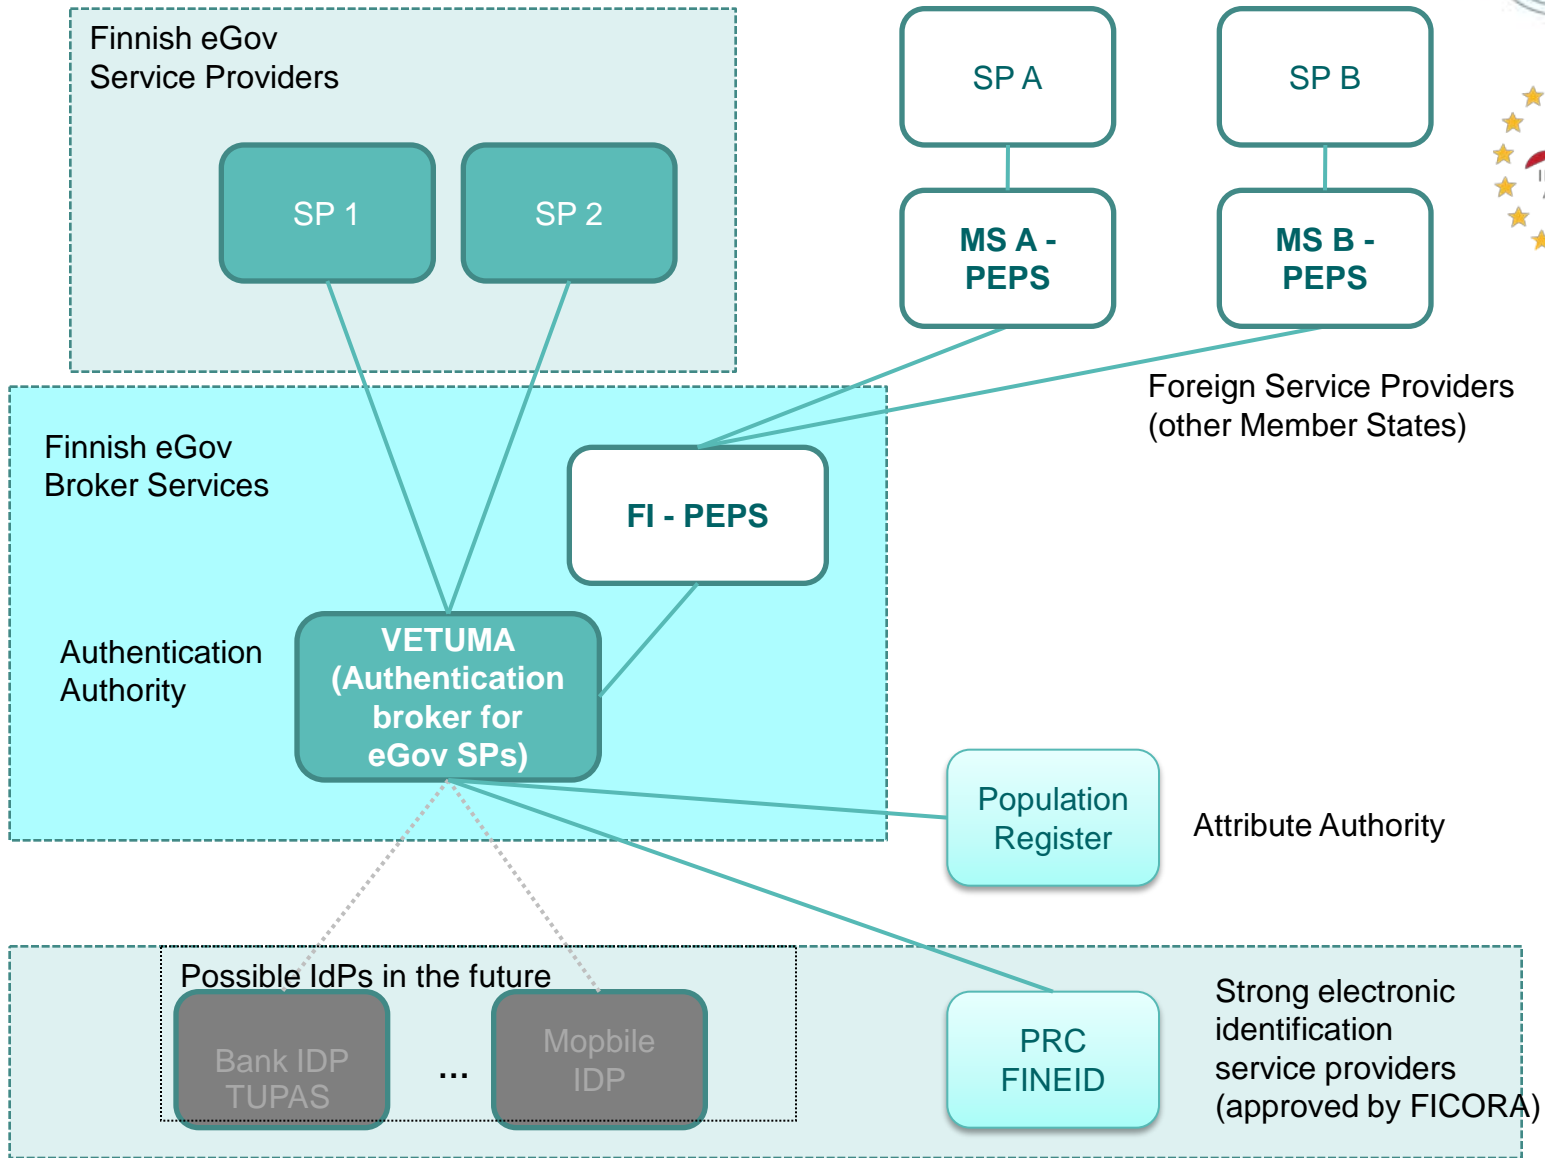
Finnish eGov Service Providers

SP 1

SP 2

SP A

SP B

MS A - PEPS

MS B - PEPS

Foreign Service Providers (other Member States)

Finnish eGov Broker Services

FI - PEPS

Authentication Authority

VETUMA (Authentication broker for eGov SPs)

Population Register

Attribute Authority

Possible IdPs in the future

Bank IDP TUPAS

...

Mopbile IDP

PRC FINEID

Strong electronic identification service providers (approved by FICORA)